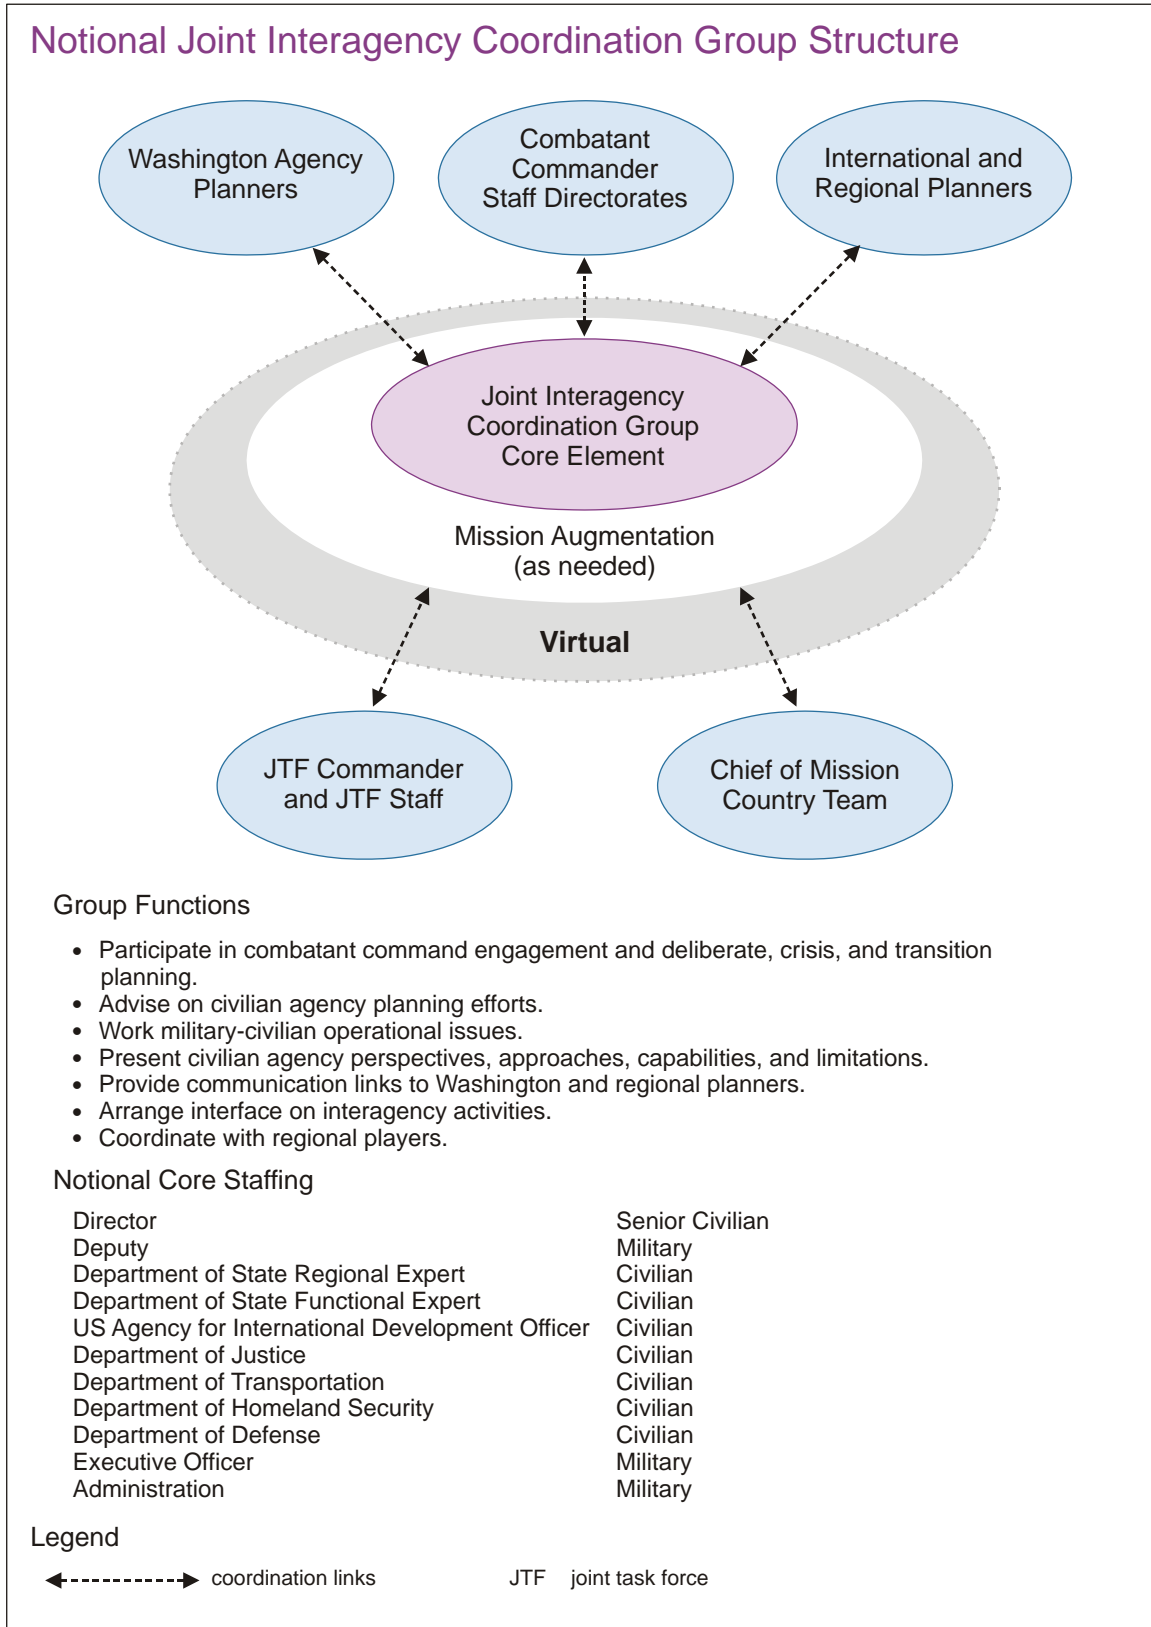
Notional Joint Interagency Coordination Group Structure

Washington Agency Planners

Combatant Commander Staff Directorates

International and Regional Planners

Joint Interagency Coordination Group Core Element

Mission Augmentation (as needed)

Virtual

JTF Commander and JTF Staff

Chief of Mission Country Team

Group Functions

- Participate in combatant command engagement and deliberate, crisis, and transition planning.
- Advise on civilian agency planning efforts.
- Work military-civilian operational issues.
- Present civilian agency perspectives, approaches, capabilities, and limitations.
- Provide communication links to Washington and regional planners.
- Arrange interface on interagency activities.
- Coordinate with regional players.

Notional Core Staffing

| | |
|---|---|
| Director | Senior Civilian |
| Deputy | Military |
| Department of State Regional Expert | Civilian |
| Department of State Functional Expert | Civilian |
| US Agency for International Development Officer | Civilian |
| Department of Justice | Civilian |
| Department of Transportation | Civilian |
| Department of Homeland Security | Civilian |
| Department of Defense | Civilian |
| Executive Officer | Military |
| Administration | Military |

Legend

coordination links

JTF joint task force